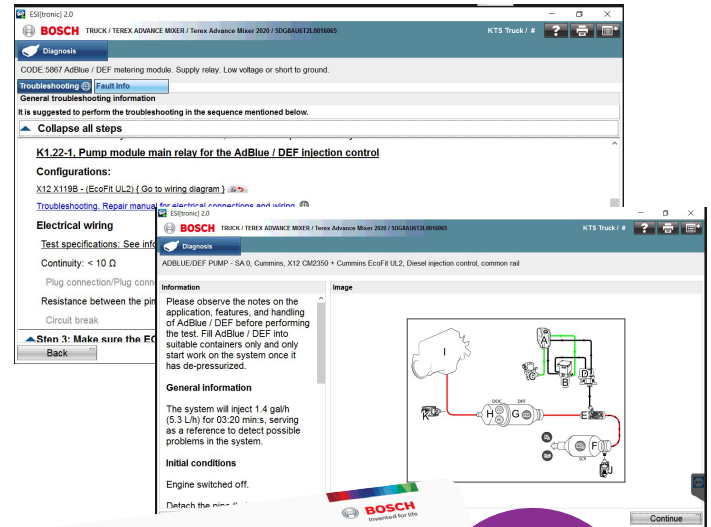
ESI[tronic] 2.0

BOSCH TRUCK / TEREX ADVANCE MIXER / Terex Advance Mixer 2020 / 5DGBAU6T2L0016065

KTS Truck / #

Diagnosis

CODE:5867 AdBlue / DEF metering module. Supply relay. Low voltage or short to ground.

Troubleshooting

Fault Info

General troubleshooting information

It is suggested to perform the troubleshooting in the sequence mentioned below.

Collapse all steps

K1.22-1, Pump module main relay for the AdBlue / DEF injection control

Configurations:

X12 X119B - (EcoFit UL2) { Go to wiring diagram }

Troubleshooting, Repair manual for electrical connections and wiring

Electrical wiring

Test specifications: See info

Continuity: < 10 Ω

Plug connection/Plug conn

Resistance between the pin

Circuit break

Step 3: Make sure the EC

Back

ESI[tronic] 2.0

BOSCH TRUCK / TEREX ADVANCE MIXER / Terex Advance Mixer 2020 / 5DGBAU6T2L0016065

KTS Truck / #

Diagnosis

ADBLUE/DEF PUMP - SA 0, Cummins, X12 CM2350 + Cummins EcoFit UL2, Diesel injection control, common rail

Information

Image

Please observe the notes on the application, features, and handling of AdBlue / DEF before performing the test. Fill AdBlue / DEF into suitable containers only and only start work on the system once it has de-pressurized.

General information

The system will inject 1.4 gal/h (5.3 L/h) for 03:20 min:s, serving as a reference to detect possible problems in the system.

Initial conditions

Engine switched off.

Detach the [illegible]

I A B C D E F G H J K DOC DPF SCR

Continue

BOSCH Invented for life